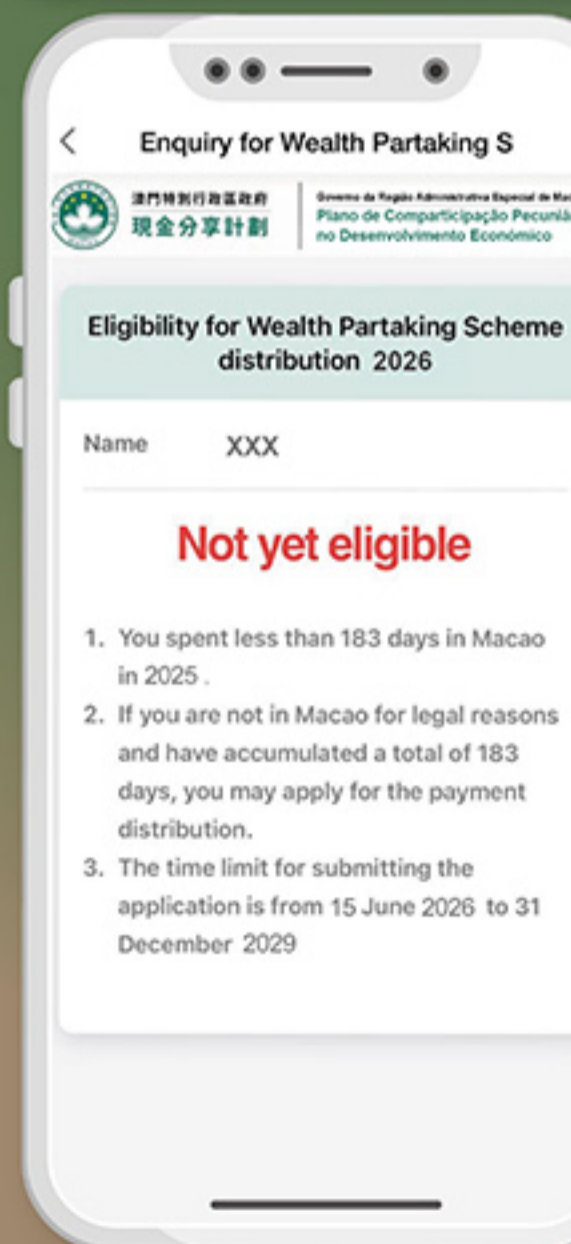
<
Enquiry for Wealth Partaking S

澳門特別行政區政府
現金分享計劃

Governo da Região Administrativa Especial de Ma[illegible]
Plano de Comparticipação Pecuniá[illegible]
no Desenvolvimento Económico

Eligibility for Wealth Partaking Scheme distribution 2026

Name XXX

Not yet eligible

1. You spent less than 183 days in Macao in 2025 .
2. If you are not in Macao for legal reasons and have accumulated a total of 183 days, you may apply for the payment distribution.
3. The time limit for submitting the application is from 15 June 2026 to 31 December 2029